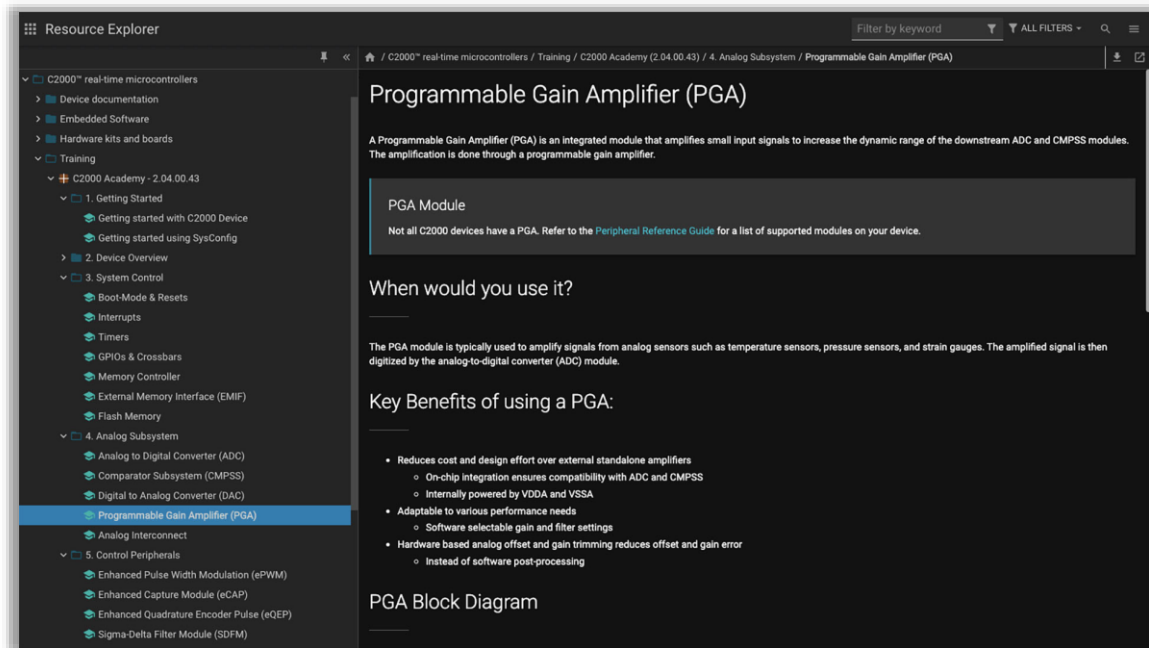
Resource Explorer

Filter by keyword

ALL FILTERS

C2000™ real-time microcontrollers
Device documentation
Embedded Software
Hardware kits and boards
Training
C2000 Academy - 2.04.00.43
1. Getting Started
Getting started with C2000 Device
Getting started using SysConfig
2. Device Overview
3. System Control
Boot-Mode & Resets
Interrupts
Timers
GPIOs & Crossbars
Memory Controller
External Memory Interface (EMIF)
Flash Memory
4. Analog Subsystem
Analog to Digital Converter (ADC)
Comparator Subsystem (CMPSS)
Digital to Analog Converter (DAC)
Programmable Gain Amplifier (PGA)
Analog Interconnect
5. Control Peripherals
Enhanced Pulse Width Modulation (ePWM)
Enhanced Capture Module (eCAP)
Enhanced Quadrature Encoder Pulse (eQEP)
Sigma-Delta Filter Module (SDFM)

/ C2000™ real-time microcontrollers / Training / C2000 Academy (2.04.00.43) / 4. Analog Subsystem / Programmable Gain Amplifier (PGA)

Programmable Gain Amplifier (PGA)

A Programmable Gain Amplifier (PGA) is an integrated module that amplifies small input signals to increase the dynamic range of the downstream ADC and CMPSS modules. The amplification is done through a programmable gain amplifier.

PGA Module

Not all C2000 devices have a PGA. Refer to the Peripheral Reference Guide for a list of supported modules on your device.

When would you use it?

The PGA module is typically used to amplify signals from analog sensors such as temperature sensors, pressure sensors, and strain gauges. The amplified signal is then digitized by the analog-to-digital converter (ADC) module.

Key Benefits of using a PGA:

- Reduces cost and design effort over external standalone amplifiers
  - On-chip integration ensures compatibility with ADC and CMPSS
  - Internally powered by VDDA and VSSA
- Adaptable to various performance needs
  - Software selectable gain and filter settings
- Hardware based analog offset and gain trimming reduces offset and gain error
  - Instead of software post-processing

PGA Block Diagram